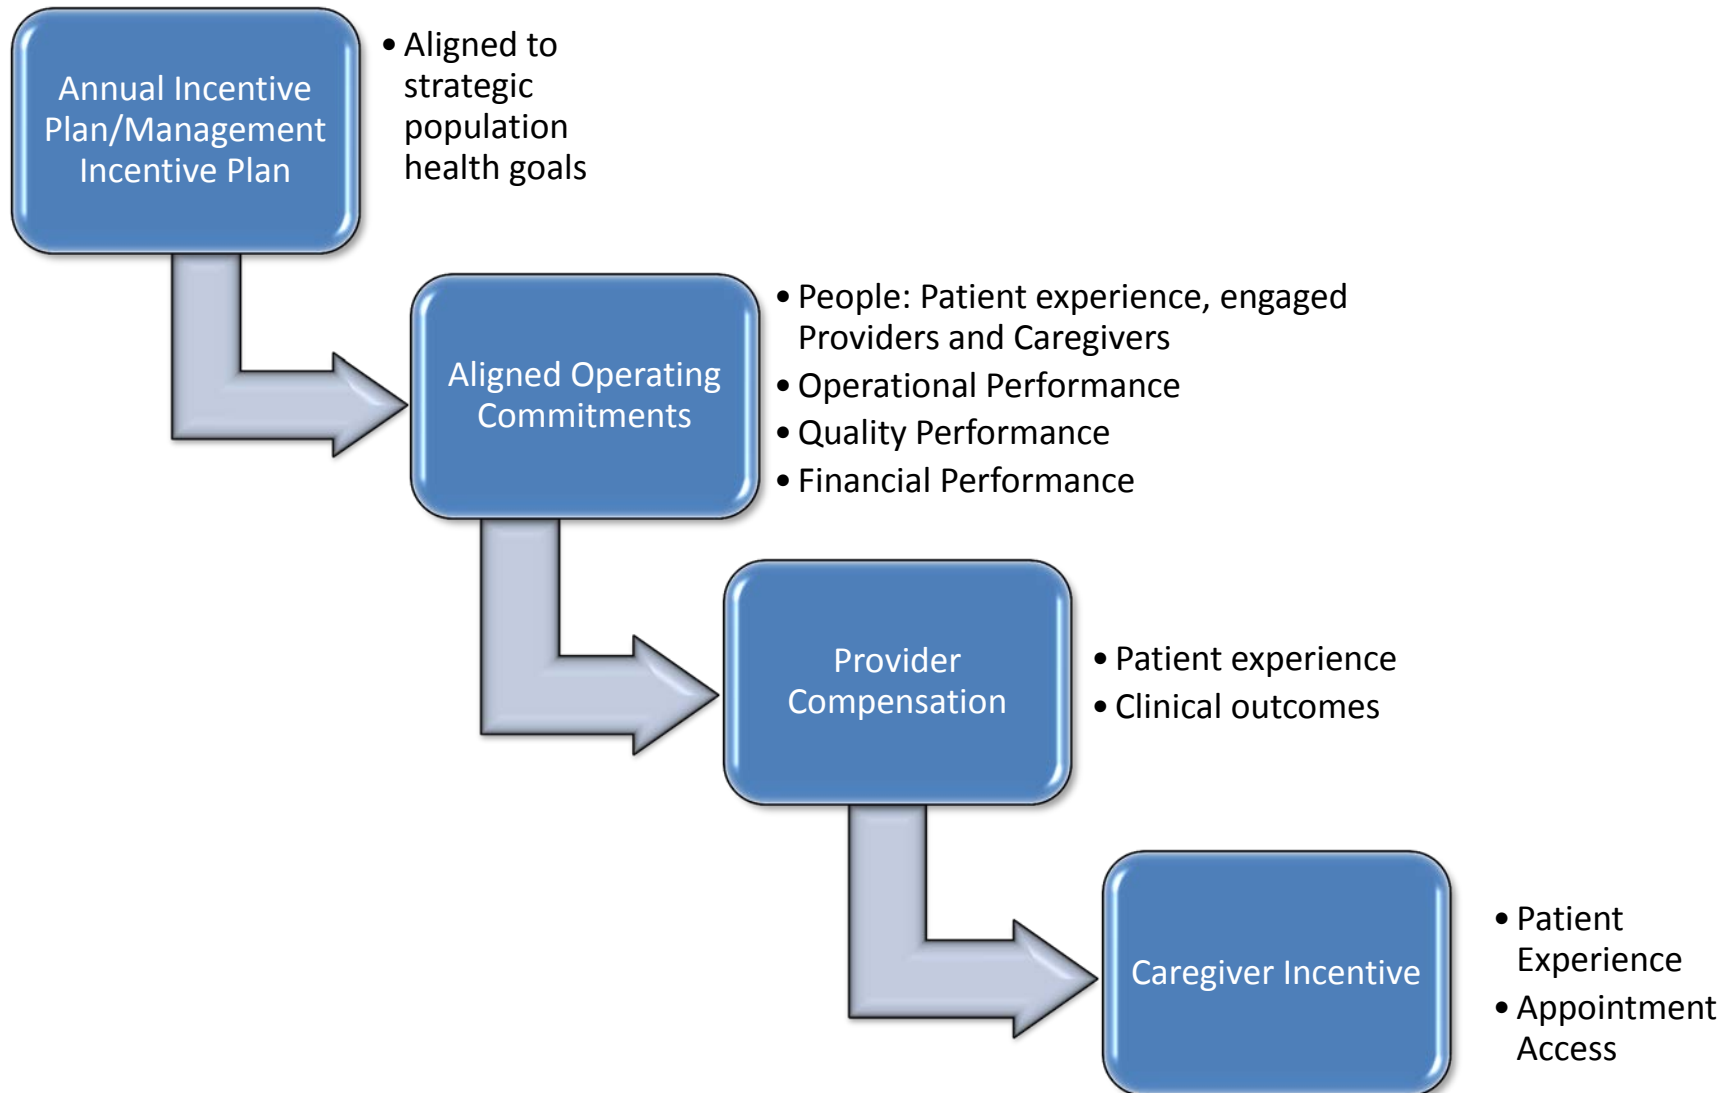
Annual Incentive Plan/Management Incentive Plan

• Aligned to strategic population health goals

Aligned Operating Commitments

• People: Patient experience, engaged Providers and Caregivers
• Operational Performance
• Quality Performance
• Financial Performance

Provider Compensation

• Patient experience
• Clinical outcomes

Caregiver Incentive

• Patient Experience
• Appointment Access